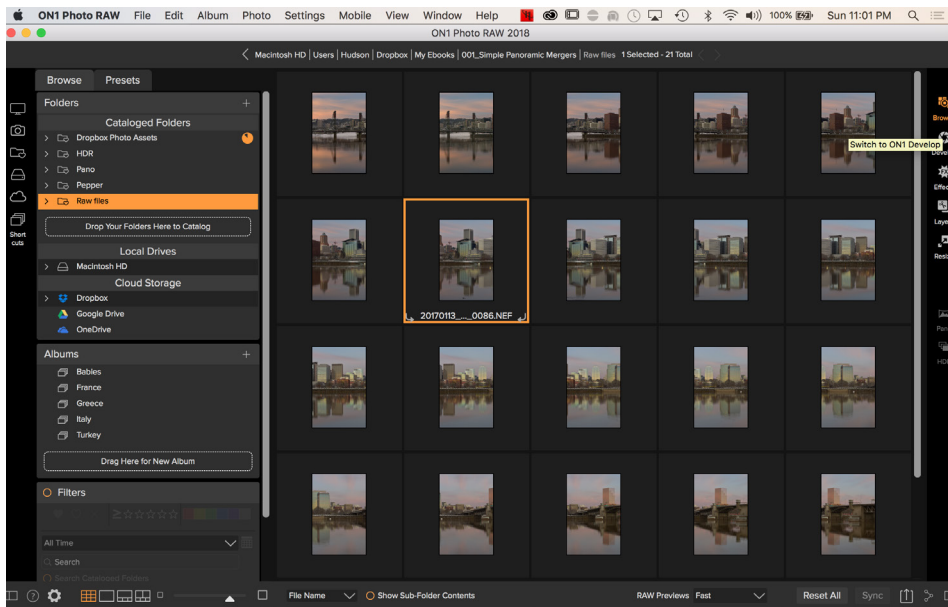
ON1 Photo RAW File Edit Album Photo Settings Mobile View Window Help 100% Sun 11:01 PM

ON1 Photo RAW 2018

Macintosh HD | Users | Hudson | Dropbox | My Ebooks | 001_Simple Panoramic Mergers | Raw files 1 Selected - 21 Total

Browse Presets

Folders

Cataloged Folders

Dropbox Photo Assets

HDR

Pano

Pepper

Raw files

Drop Your Folders Here to Catalog

Local Drives

Macintosh HD

Cloud Storage

Dropbox

Google Drive

OneDrive

Albums

Babies

France

Greece

Italy

Turkey

Drag Here for New Album

Filters

All Time

Search

Search Cataloged Folders

Short cuts

20170113_..._0086.NEF

Brow

Switch to ON1 Develop

Deve

Effe

Laye

Resi

Pan

HDR

File Name

Show Sub-Folder Contents

RAW Previews Fast

Reset All

Sync